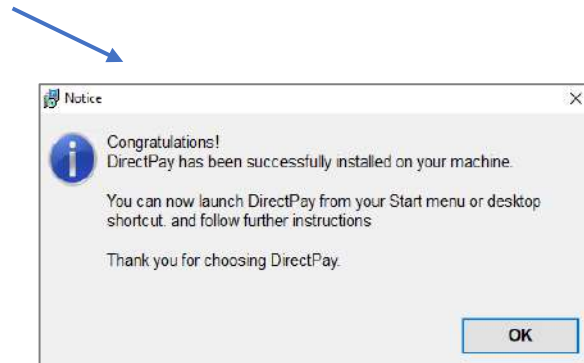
Notice

Congratulations!
DirectPay has been successfully installed on your machine.

You can now launch DirectPay from your Start menu or desktop shortcut. and follow further instructions

Thank you for choosing DirectPay.

OK